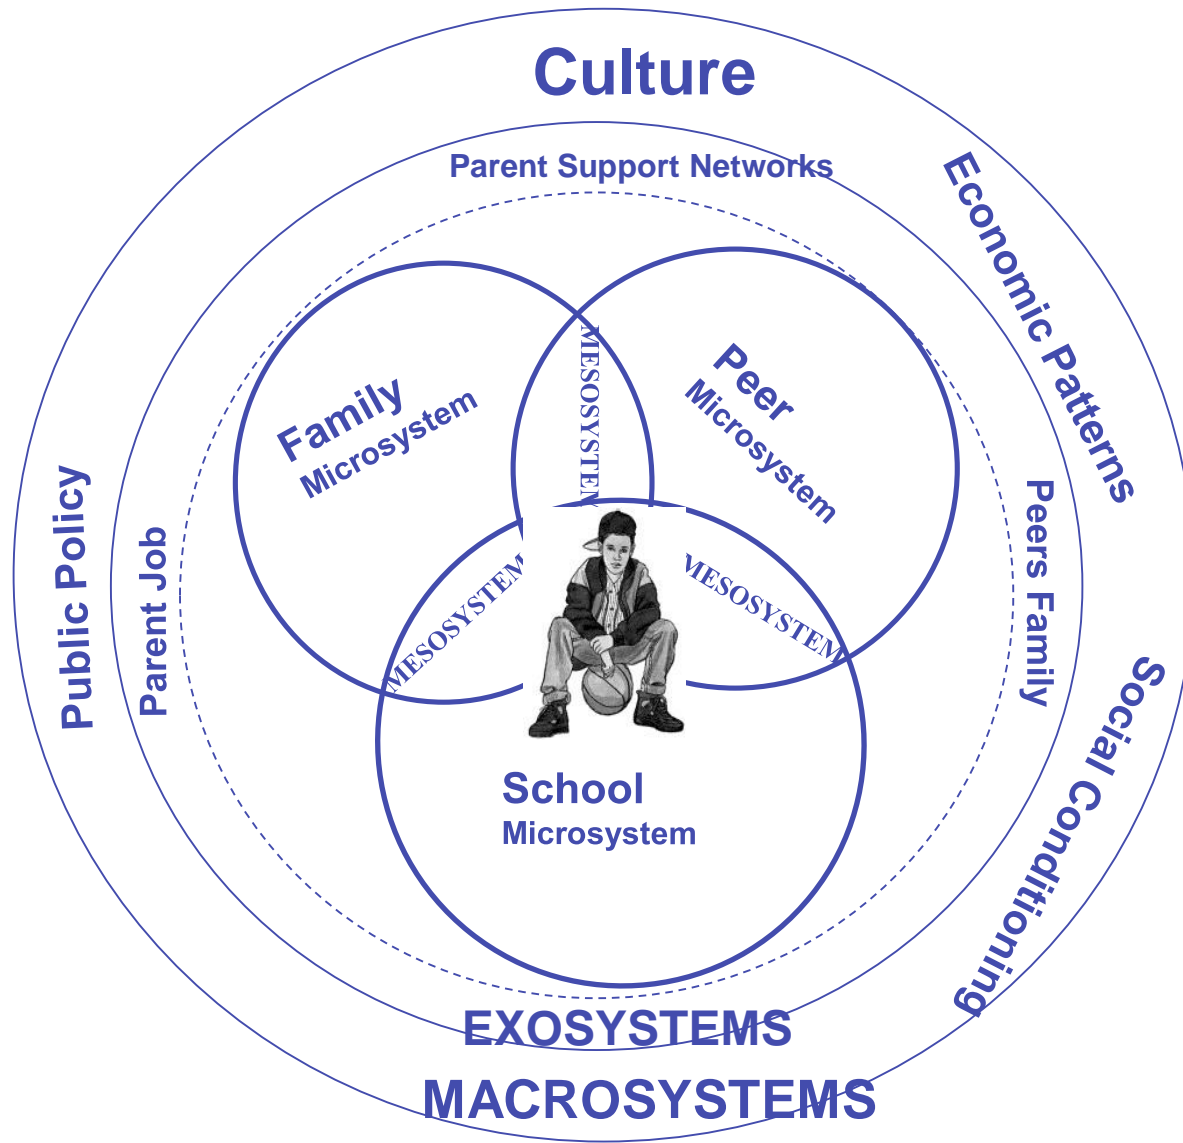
Culture

Parent Support Networks

Economic Patterns

Public Policy

Parent Job

Family
Microsystem

MESOSYSTEM

Peer
Microsystem

Peers Family

MESOSYSTEM

MESOSYSTEM

Social Conditioning

School
Microsystem

EXOSYSTEMS

MACROSYSTEMS